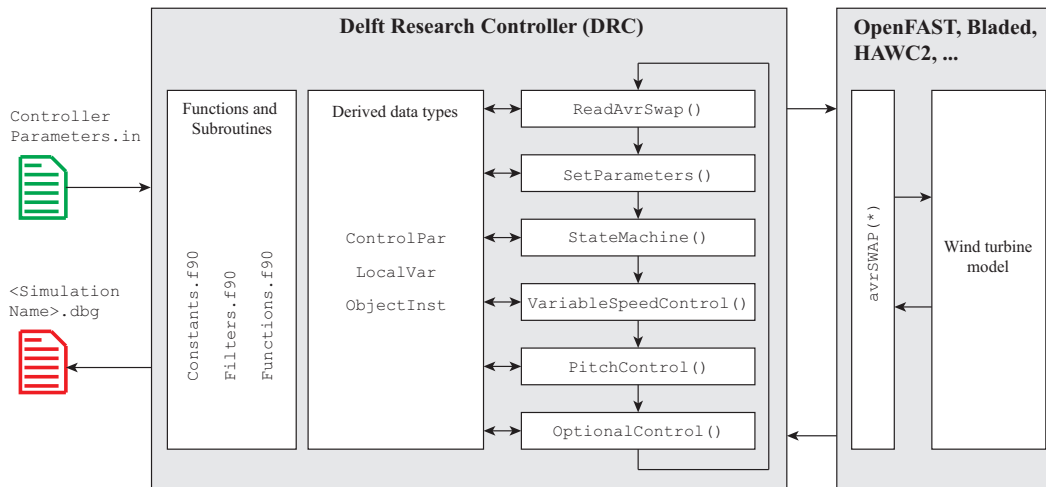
Controller Parameters.in

<Simulation Name>.dbg

Delft Research Controller (DRC)

Functions and Subroutines

Constants.f90

Filters.f90

Functions.f90

Derived data types

ControlPar

LocalVar

ObjectInst

ReadAvrSwap()

SetParameters()

StateMachine()

VariableSpeedControl()

PitchControl()

OptionalControl()

OpenFAST, Bladed, HAWC2, ...

avrSWAP(*)

Wind turbine model